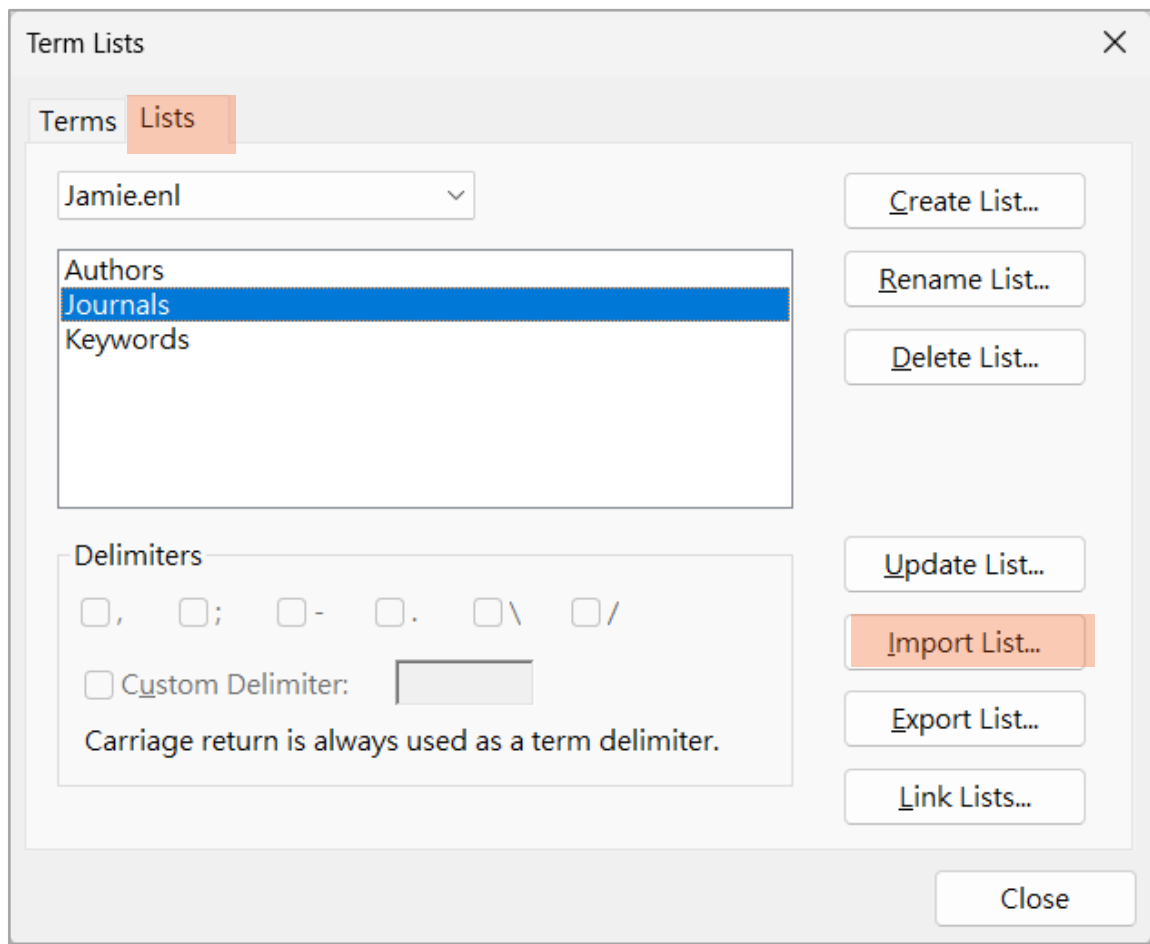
Term Lists

Terms Lists

Jamie.enl

Authors
Journals
Keywords

Create List...
Rename List...
Delete List...

Delimiters

, ; - . \ /

Custom Delimiter:

Carriage return is always used as a term delimiter.

Update List...
Import List...
Export List...
Link Lists...

Close